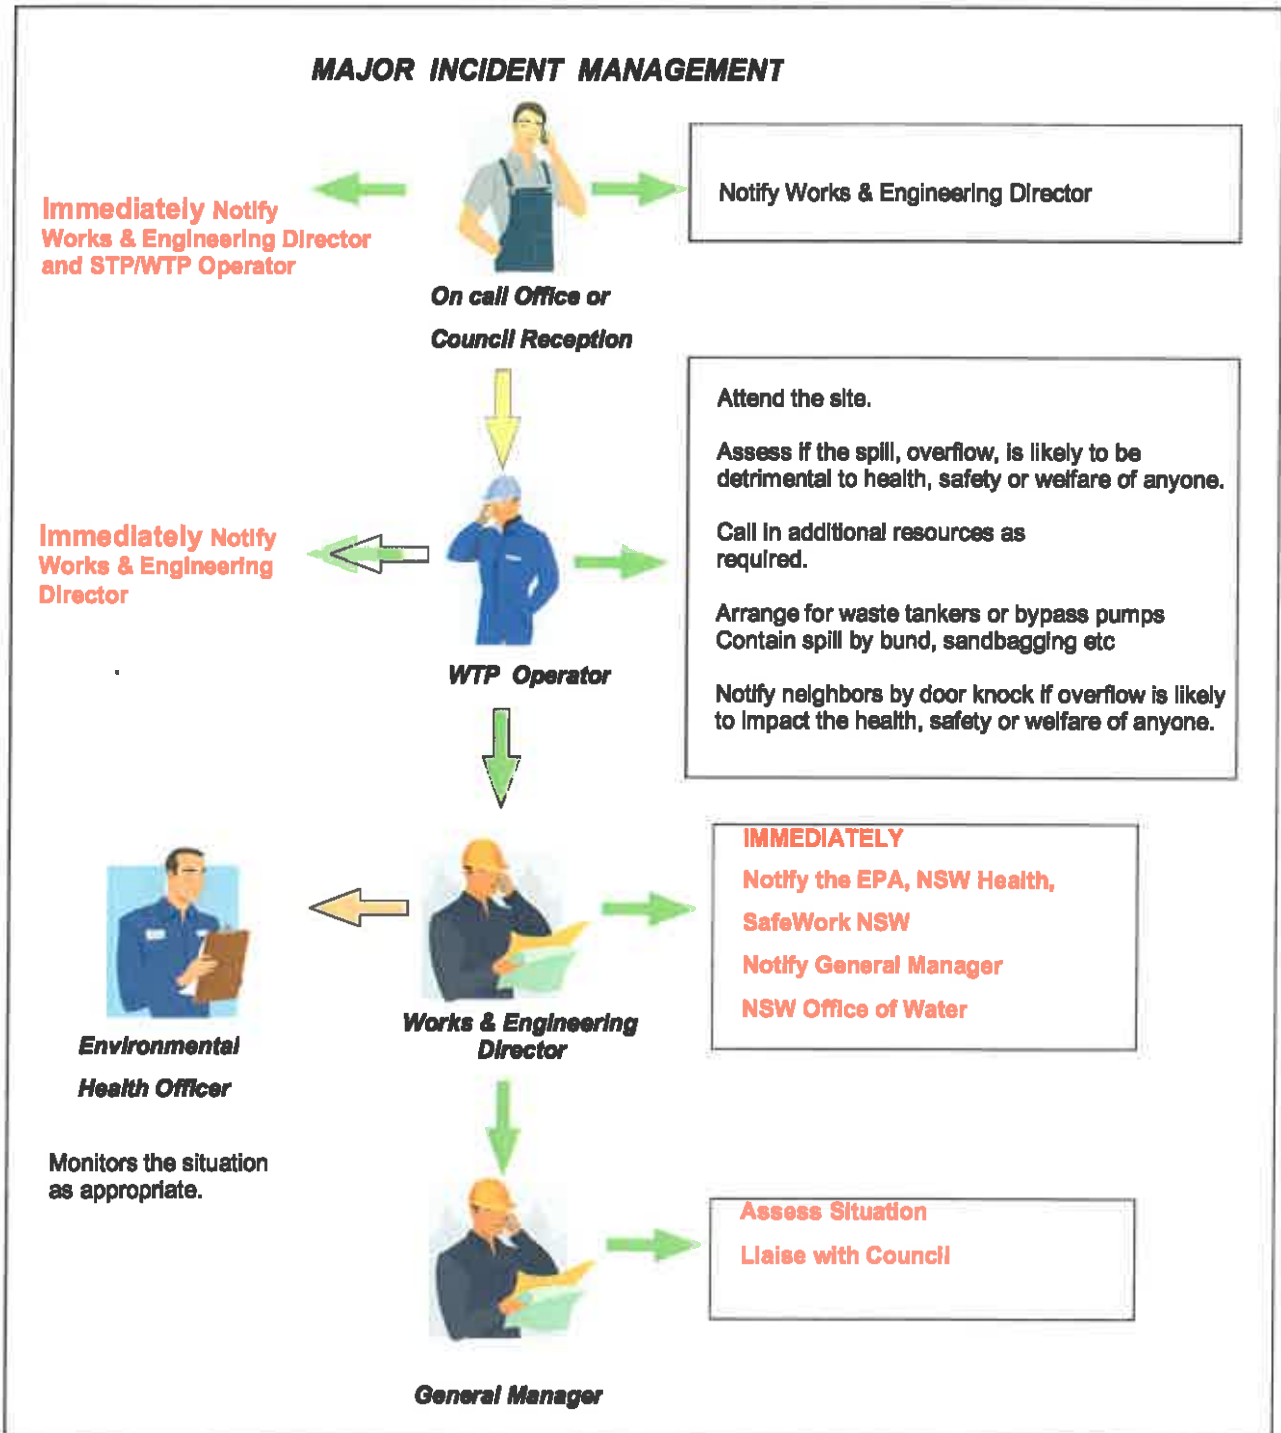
MAJOR INCIDENT MANAGEMENT

Immediately Notify Works & Engineering Director and STP/WTP Operator

Notify Works & Engineering Director

On call Office or Council Reception

Attend the site.

Assess if the spill, overflow, is likely to be detrimental to health, safety or welfare of anyone.

Call in additional resources as required.

Arrange for waste tankers or bypass pumps Contain spill by bund, sandbagging etc

Notify neighbors by door knock if overflow is likely to impact the health, safety or welfare of anyone.

Immediately Notify Works & Engineering Director

WTP Operator

IMMEDIATELY

Notify the EPA, NSW Health,

SafeWork NSW

Notify General Manager

NSW Office of Water

Environmental Health Officer

Works & Engineering Director

Monitors the situation as appropriate.

Assess Situation

Liaise with Council

General Manager